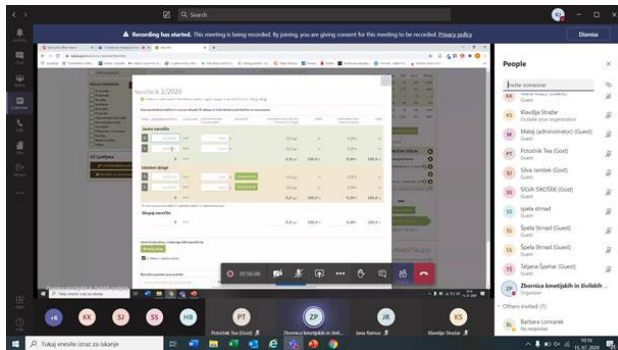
Search

Recording has started. This meeting is being recorded. By joining, you are giving consent for this meeting to be recorded. Privacy policy

Dismiss

Activity

Chat

Teams

Calendar

Calls

Files

Apps

Help

Naročilo k 2/2020

Jesensko naročilo

Izdelani sklopi

Skupaj naročilo

00:56:06

People

Invite someone

Klavdija Stražar
Outside your organization

Matej (administrator) (Guest)

Potočnik Tea (Gost)
Guest

Silva Jamšek (Gost)
Guest

Slčalk SMOŠEK (Gost)
Guest

Špela Strnad
Guest

Špela Strnad (Guest)
Guest

Špela Strnad (Guest)
Guest

Tatjana Šparar (Guest)
Guest

Zbornica kmetijskih in živilsk...
Organizer

Others invited (1)

Barbara Loncarek
No response

+6

KK

SJ

SS

HB

PT
Potočnik Tea (Gost)

ZP
Zbornica kmetijskih in živil...

JR
Jana Ramus

KS
Klavdija Stražar

Tukaj vnesite izraz za iskanje

10:16
15. 07. 2020